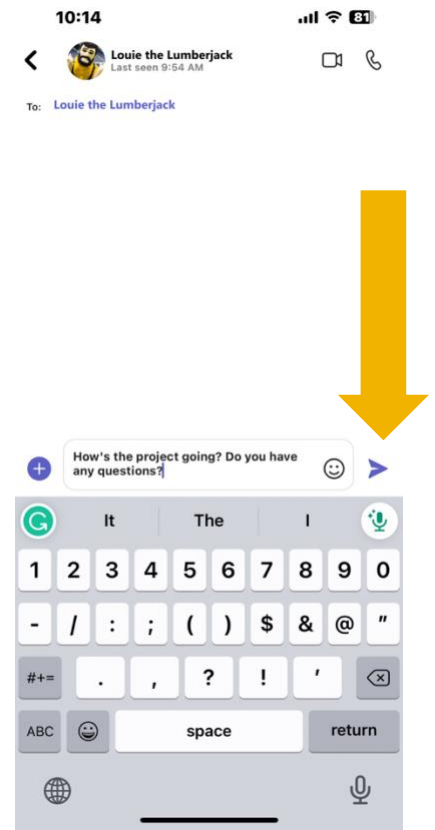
10:14

81

Louie the Lumberjack
Last seen 9:54 AM

To: Louie the Lumberjack

How's the project going? Do you have any questions?

It | The | I

1 2 3 4 5 6 7 8 9 0
- / : ; ( ) $ & @ "
#+= . , ? ! '
ABC space return